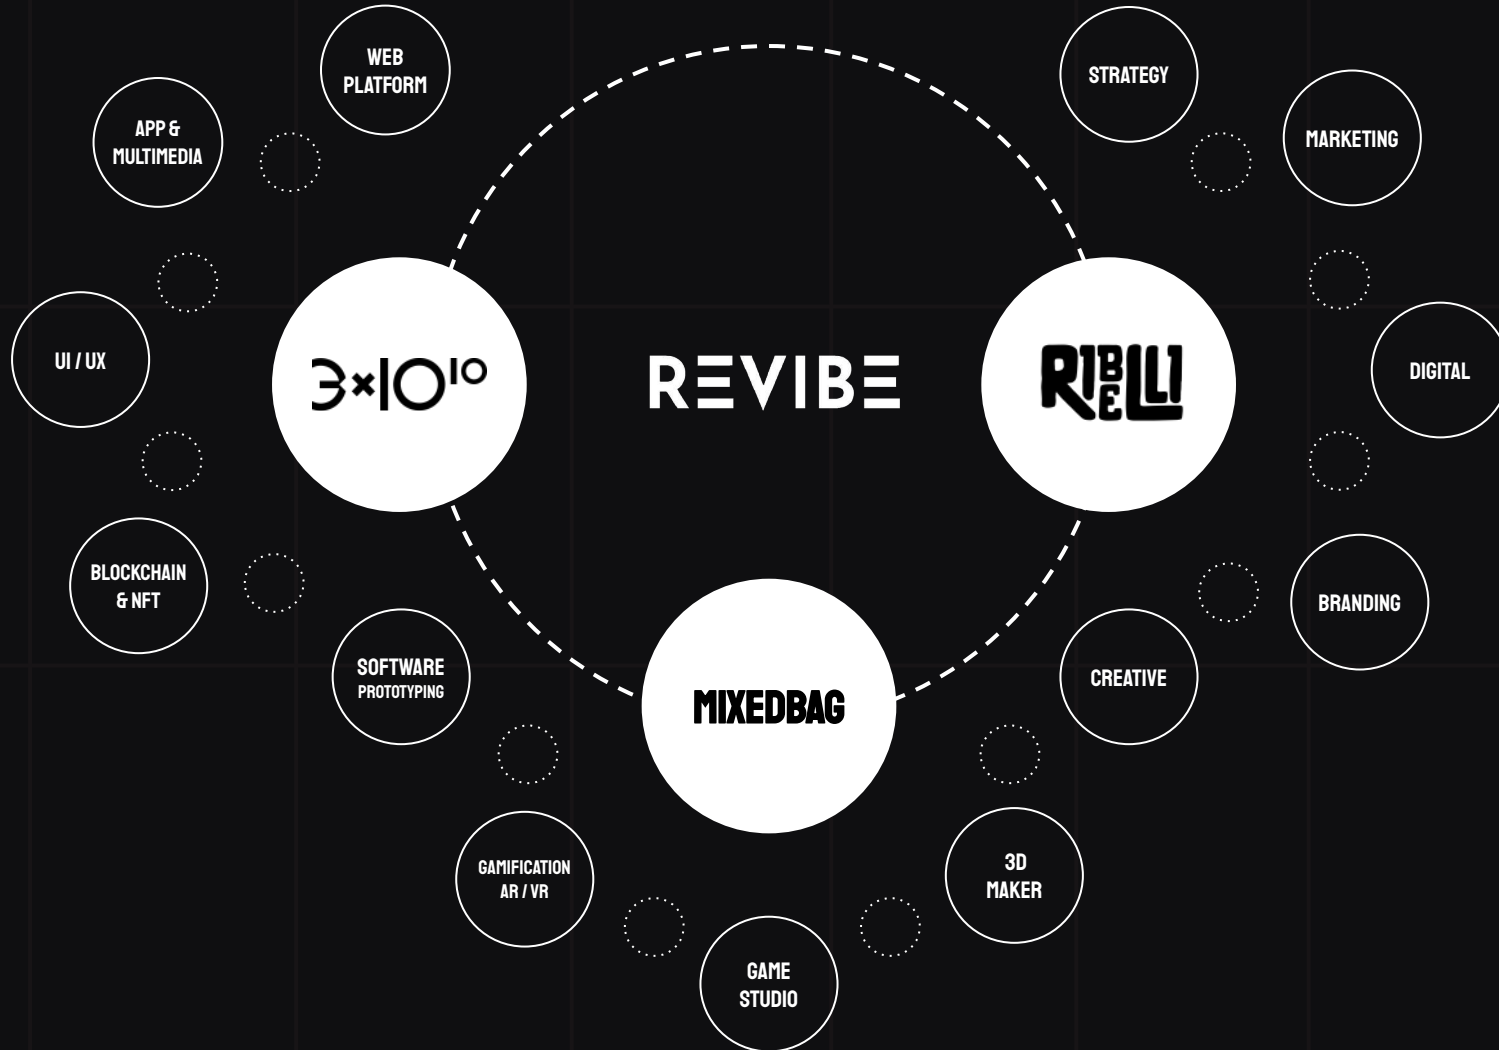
WEB PLATFORM

APP & MULTIMEDIA

UI / UX

BLOCKCHAIN & NFT

SOFTWARE PROTOTYPING

GAMIFICATION AR / VR

GAME STUDIO

3D MAKER

CREATIVE

BRANDING

DIGITAL

MARKETING

STRATEGY

$3\times10^{10}$

REVIBE

RIBELLI

MIXEDBAG